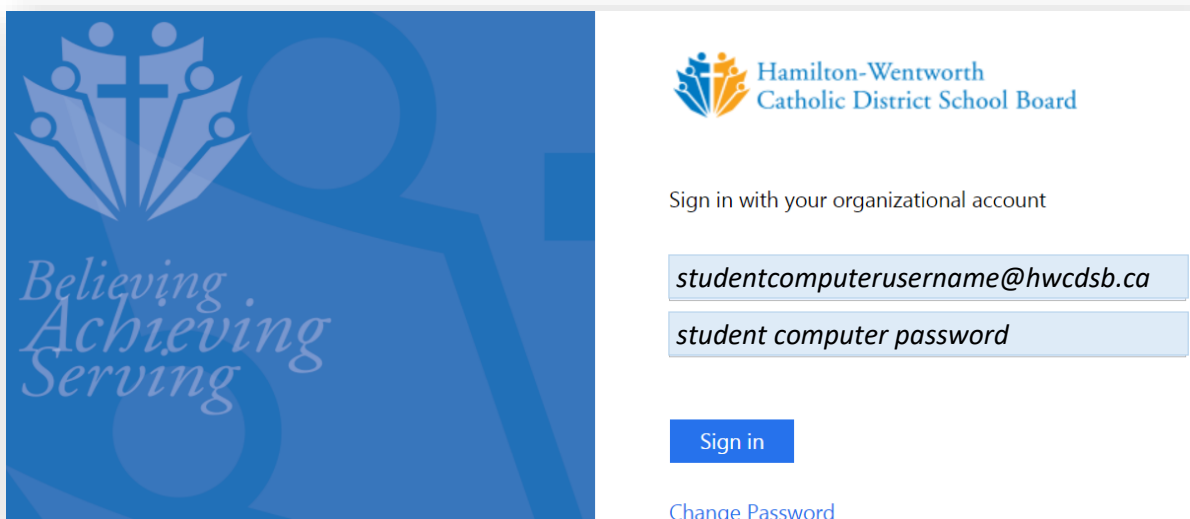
Believing
Achieving
Serving

Hamilton-Wentworth
Catholic District School Board

Sign in with your organizational account

studentcomputerusername@hwcdsb.ca

student computer password

Sign in

Change Password